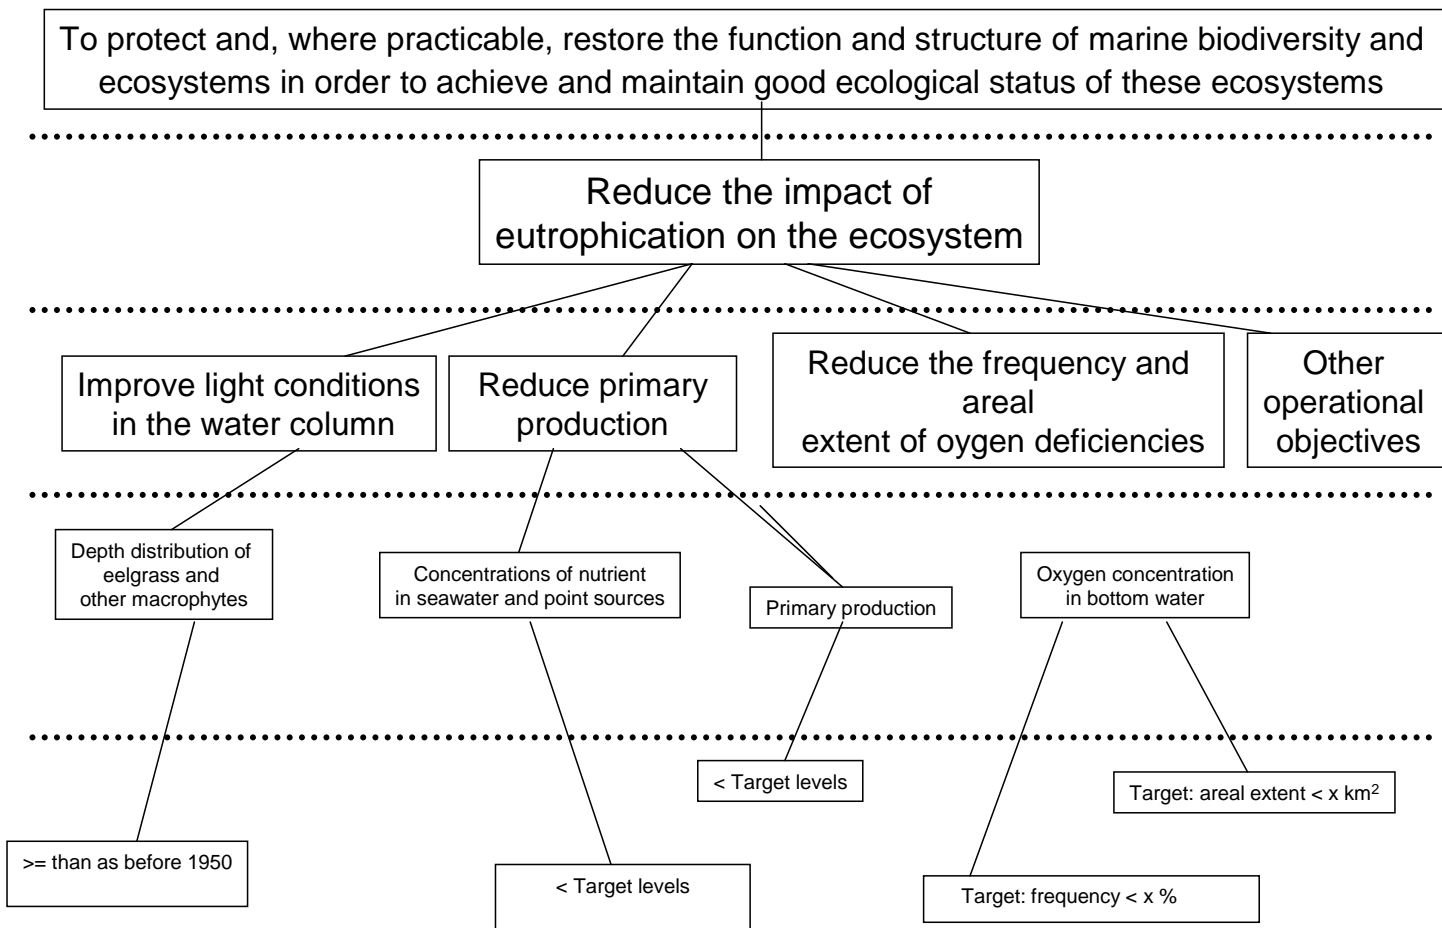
To protect and, where practicable, restore the function and structure of marine biodiversity and ecosystems in order to achieve and maintain good ecological status of these ecosystems

Reduce the impact of eutrophication on the ecosystem

Improve light conditions in the water column

Reduce primary production

Reduce the frequency and areal extent of oygen deficiencies

Other operational objectives

Depth distribution of eelgrass and other macrophytes

Concentrations of nutrient in seawater and point sources

Primary production

Oxygen concentration in bottom water

< Target levels

Target: areal extent < x km$^2$

>= than as before 1950

< Target levels

Target: frequency < x %